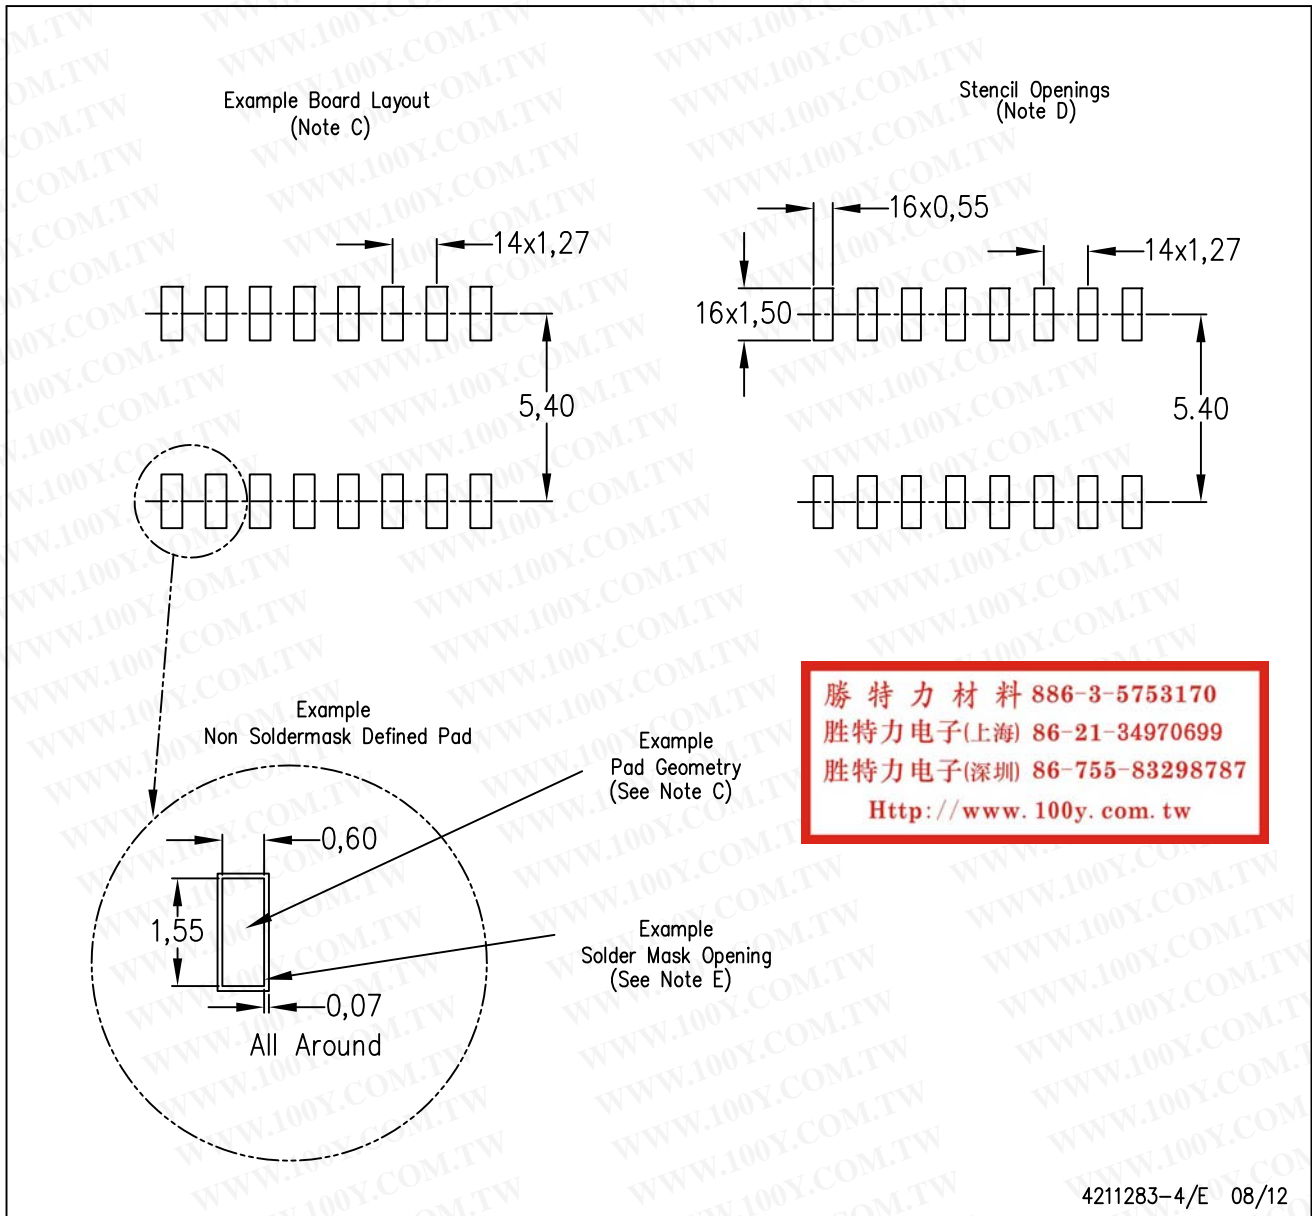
Example Board Layout
(Note C)

14x1,27

5,40

Stencil Openings
(Note D)

16x0,55

14x1,27

16x1,50

5.40

Example
Non Soldermask Defined Pad

0,60

1,55

0,07
All Around

Example
Pad Geometry
(See Note C)

Example
Solder Mask Opening
(See Note E)

勝 特 力 材 料 886-3-5753170
胜特力电子(上海) 86-21-34970699
胜特力电子(深圳) 86-755-83298787
Http://www.100y.com.tw

4211283-4/E 08/12

WWW.100Y.COM.TW